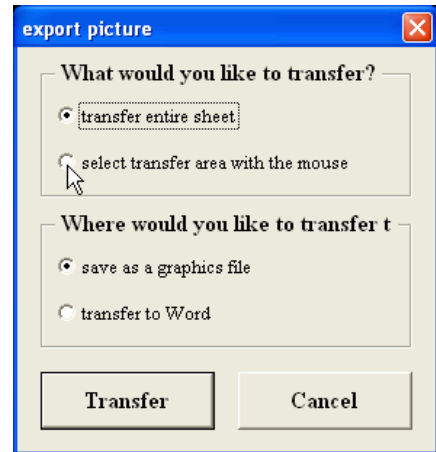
export picture

What would you like to transfer?

transfer entire sheet

select transfer area with the mouse

Where would you like to transfer t

save as a graphics file

transfer to Word

Transfer

Cancel